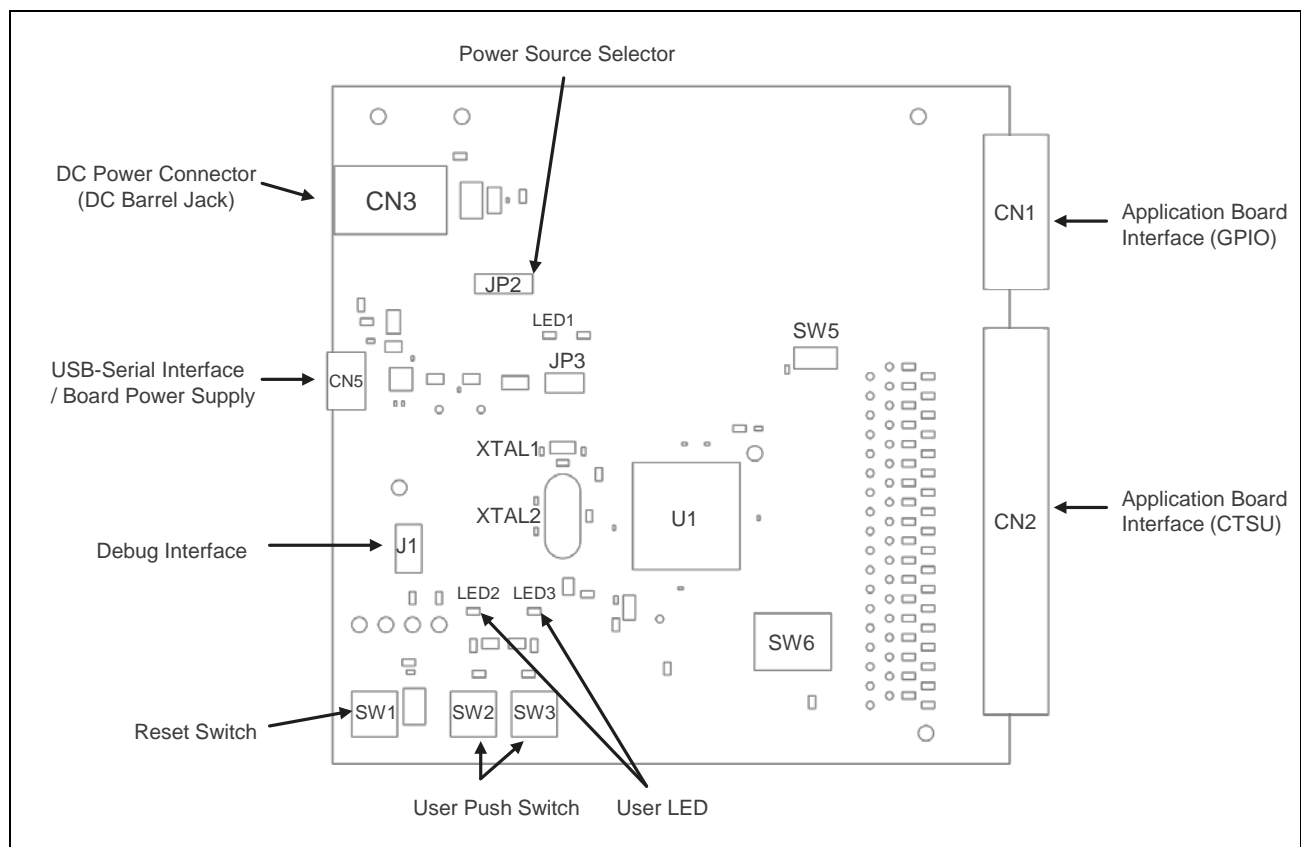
Power Source Selector

DC Power Connector (DC Barrel Jack)

CN3

CN1

Application Board Interface (GPIO)

JP2

LED1

SW5

JP3

USB-Serial Interface / Board Power Supply

CN5

XTAL1

XTAL2

U1

CN2

Application Board Interface (CTSU)

Debug Interface

J1

LED2

LED3

SW6

Reset Switch

SW1

SW2

SW3

User Push Switch

User LED